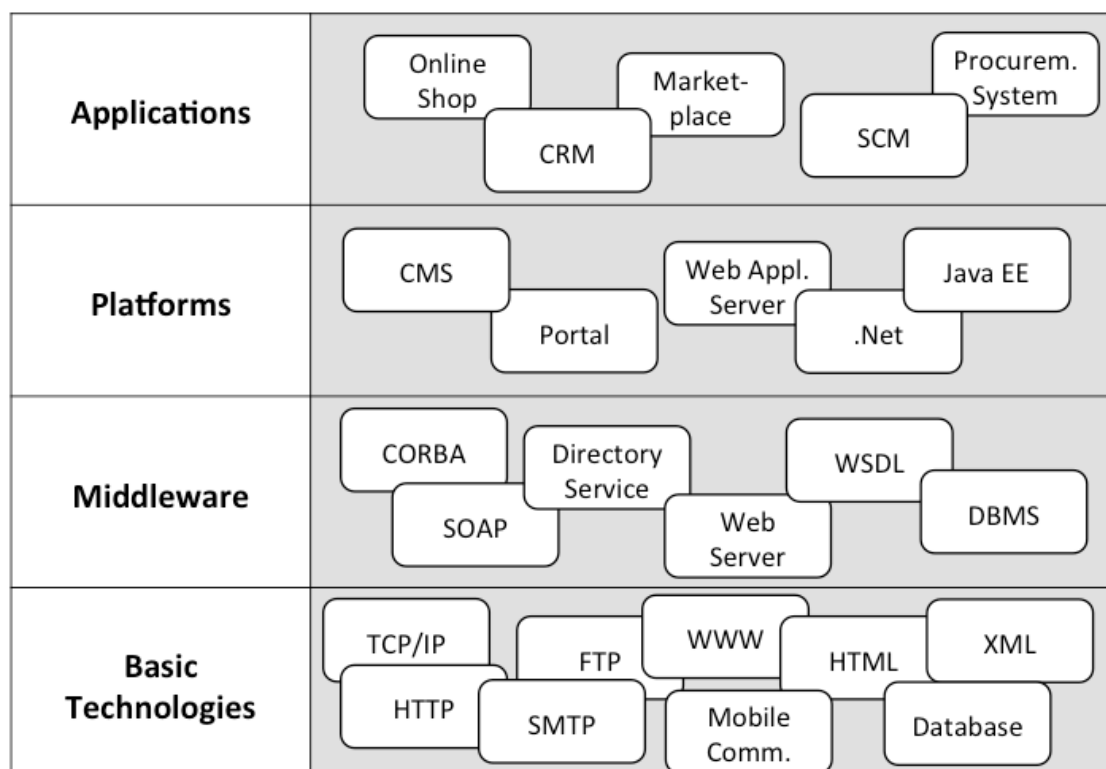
| | |
|---|---|
| **Applications** | Online Shop, CRM, Marketplace, SCM, Procurem. System |
| **Platforms** | CMS, Portal, Web Appl. Server, .Net, Java EE |
| **Middleware** | CORBA, SOAP, Directory Service, Web Server, WSDL, DBMS |
| **Basic Technologies** | TCP/IP, HTTP, FTP, SMTP, WWW, Mobile Comm., HTML, XML, Database |